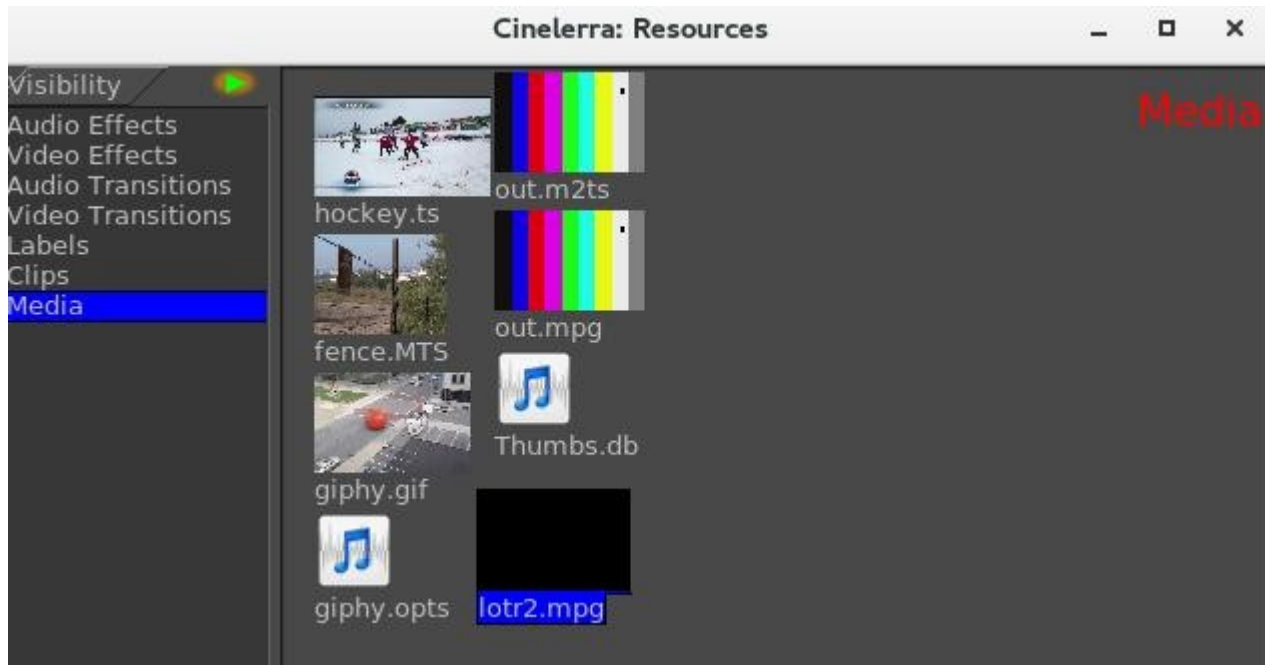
Cinelerra: Resources

Visibility
Audio Effects
Video Effects
Audio Transitions
Video Transitions
Labels
Clips
Media

Media

hockey.ts
out.m2ts
fence.MTS
out.mpg
giphy.gif
Thumbs.db
giphy.opts
lotr2.mpg